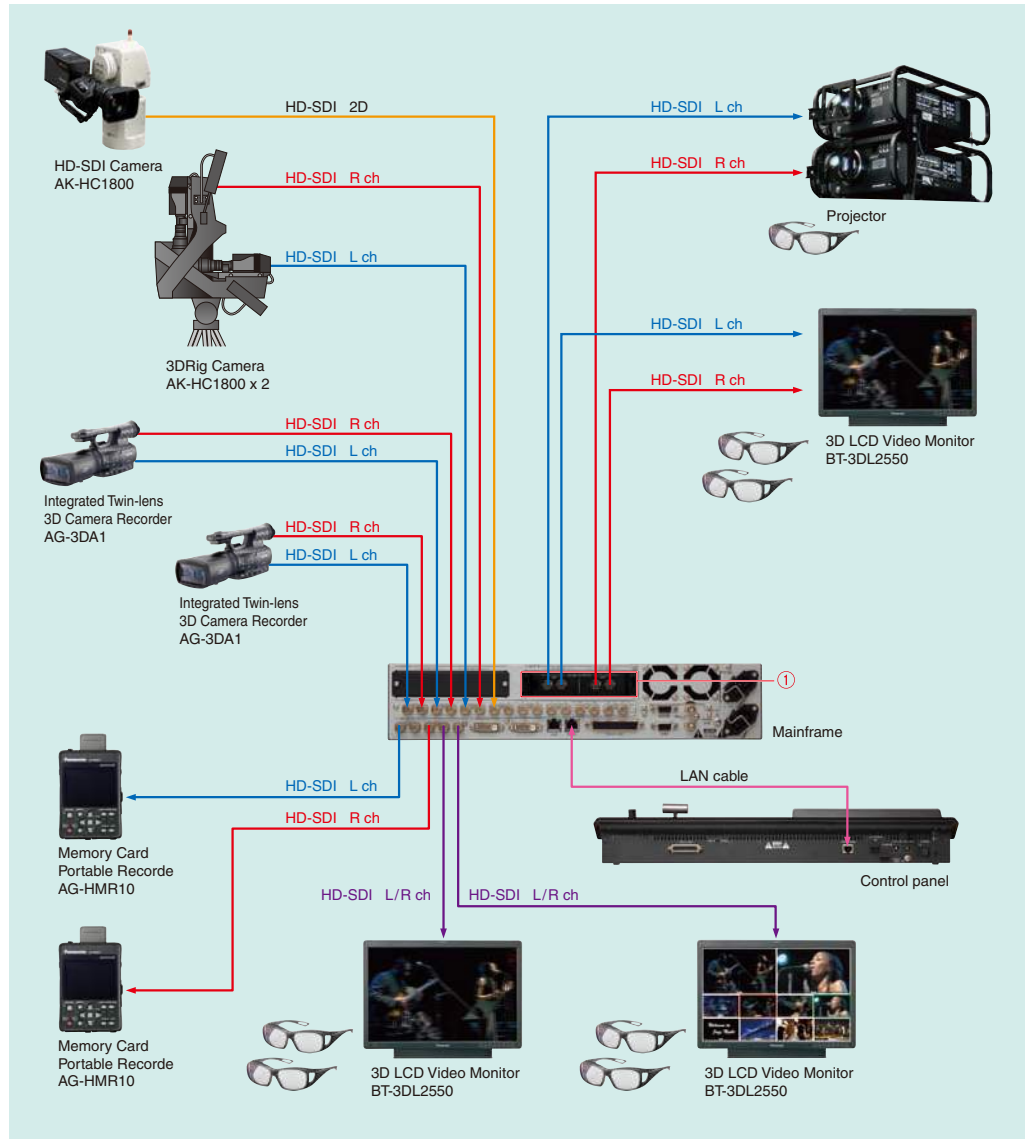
HD-SDI Camera
AK-HC1800

HD-SDI 2D

HD-SDI R ch

HD-SDI L ch

3DRig Camera
AK-HC1800 x 2

HD-SDI R ch

HD-SDI L ch

Integrated Twin-lens
3D Camera Recorder
AG-3DA1

HD-SDI R ch

HD-SDI L ch

Integrated Twin-lens
3D Camera Recorder
AG-3DA1

HD-SDI L ch

HD-SDI R ch

Projector

HD-SDI L ch

HD-SDI R ch

3D LCD Video Monitor
BT-3DL2550

①

Mainframe

LAN cable

HD-SDI L ch

HD-SDI R ch

Memory Card
Portable Recorde
AG-HMR10

Control panel

HD-SDI L/R ch

HD-SDI L/R ch

Memory Card
Portable Recorde
AG-HMR10

3D LCD Video Monitor
BT-3DL2550

3D LCD Video Monitor
BT-3DL2550